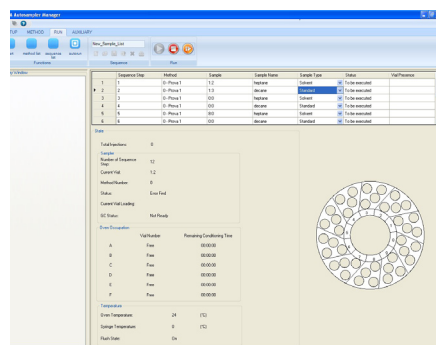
Autosampler Manager

TUP METHODS RUN AUXILIARY

method list sequence list autorun

New_Sample_List

Functions Sequence Run

Window

| | Sequence Step | Method | Sample | Sample Name | Sample Type | Status | Vial Presence |
|---|---|---|---|---|---|---|---|
| 1 | 1 | 0 - Prova 1 | 1:2 | heptane | Solvent | To be executed | |
| 2 | 2 | 0 - Prova 1 | 1:3 | decane | Standard | To be executed | |
| 3 | 3 | 0 - Prova 1 | 0:0 | heptane | Solvent | To be executed | |
| 4 | 4 | 0 - Prova 1 | 0:0 | decane | Standard | To be executed | |
| 5 | 5 | 0 - Prova 1 | 0:0 | heptane | Solvent | To be executed | |
| 6 | 6 | 0 - Prova 1 | 0:0 | decane | Standard | To be executed | |

State

Total Injections 0

Sampler

Number of Sequence Step 12

Current Vial 1:2

Method Number 0

Status Error Find

Current Vial Loading

GC Status Not Ready

Oven Occupation

| | Vial Number | Remaining Conditioning Time |
|---|---|---|
| A | Free | 00:00:00 |
| B | Free | 00:00:00 |
| C | Free | 00:00:00 |
| D | Free | 00:00:00 |
| E | Free | 00:00:00 |
| F | Free | 00:00:00 |

Temperature

Oven Temperature 24 (°C)

Syringe Temperature 0 (°C)

Flush State On